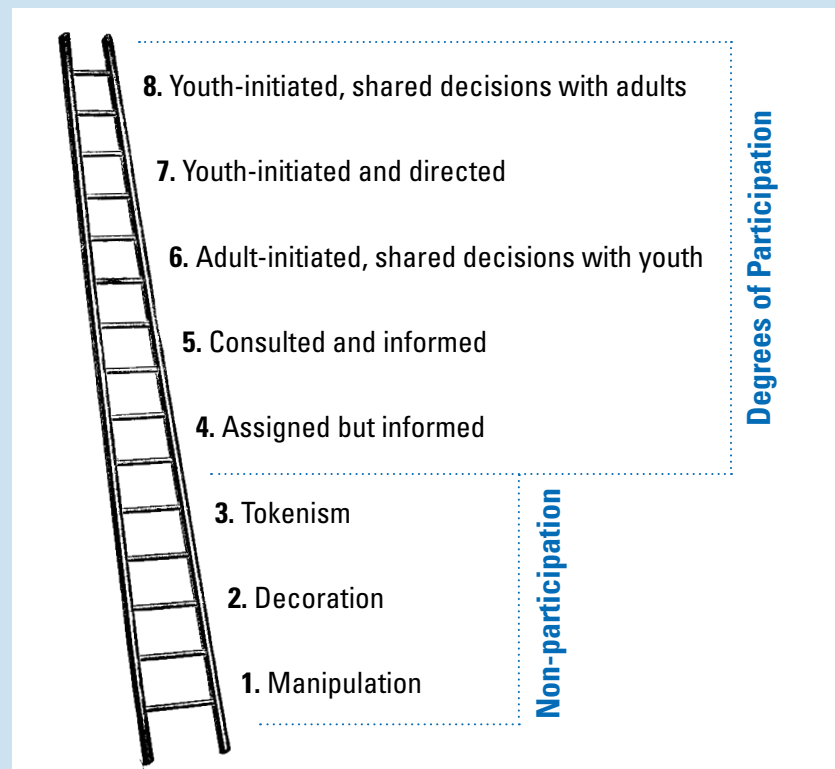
**8.** Youth-initiated, shared decisions with adults

**7.** Youth-initiated and directed

**6.** Adult-initiated, shared decisions with youth

**5.** Consulted and informed

**4.** Assigned but informed

Degrees of Participation

**3.** Tokenism

**2.** Decoration

**1.** Manipulation

Non-participation